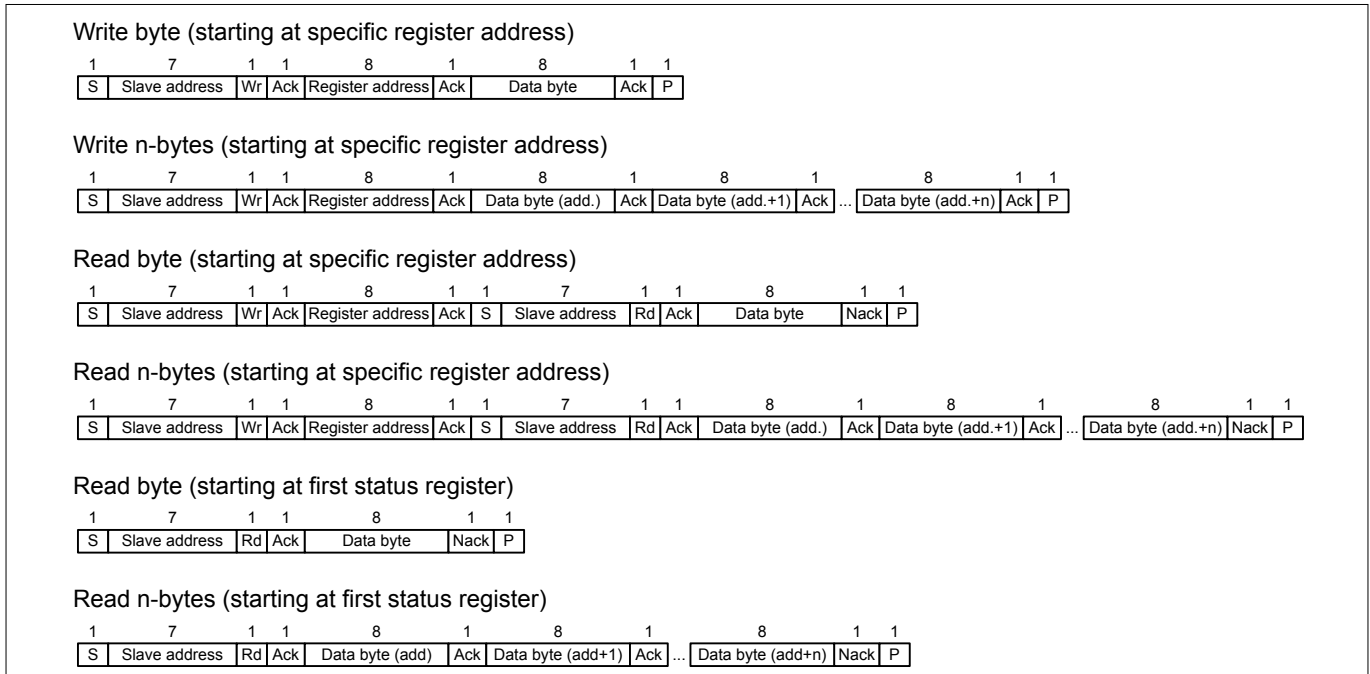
Write byte (starting at specific register address)

| 1 | 7 | 1 | 1 | 8 | 1 | 8 | 1 | 1 |
|---|---|---|---|---|---|---|---|---|
| S | Slave address | Wr | Ack | Register address | Ack | Data byte | Ack | P |

Write n-bytes (starting at specific register address)

| 1 | 7 | 1 | 1 | 8 | 1 | 8 | 1 | 8 | 1 | | 8 | 1 | 1 |
|---|---|---|---|---|---|---|---|---|---|---|---|---|---|
| S | Slave address | Wr | Ack | Register address | Ack | Data byte (add.) | Ack | Data byte (add.+1) | Ack | ... | Data byte (add.+n) | Ack | P |

Read byte (starting at specific register address)

| 1 | 7 | 1 | 1 | 8 | 1 | 1 | 7 | 1 | 1 | 8 | 1 | 1 |
|---|---|---|---|---|---|---|---|---|---|---|---|---|
| S | Slave address | Wr | Ack | Register address | Ack | S | Slave address | Rd | Ack | Data byte | Nack | P |

Read n-bytes (starting at specific register address)

| 1 | 7 | 1 | 1 | 8 | 1 | 1 | 7 | 1 | 1 | 8 | 1 | 8 | 1 | | 8 | 1 | 1 |
|---|---|---|---|---|---|---|---|---|---|---|---|---|---|---|---|---|---|
| S | Slave address | Wr | Ack | Register address | Ack | S | Slave address | Rd | Ack | Data byte (add.) | Ack | Data byte (add.+1) | Ack | ... | Data byte (add.+n) | Nack | P |

Read byte (starting at first status register)

| 1 | 7 | 1 | 1 | 8 | 1 | 1 |
|---|---|---|---|---|---|---|
| S | Slave address | Rd | Ack | Data byte | Nack | P |

Read n-bytes (starting at first status register)

| 1 | 7 | 1 | 1 | 8 | 1 | 8 | 1 | | 8 | 1 | 1 |
|---|---|---|---|---|---|---|---|---|---|---|---|
| S | Slave address | Rd | Ack | Data byte (add) | Ack | Data byte (add+1) | Ack | ... | Data byte (add+n) | Nack | P |